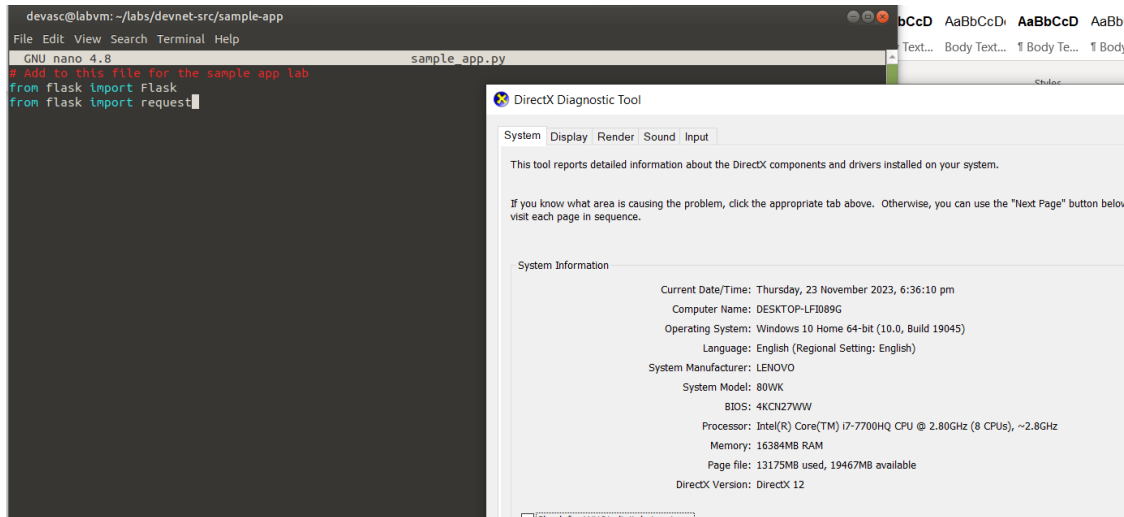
devasc@labvm: ~/labs/devnet-src/sample-app

File Edit View Search Terminal Help

GNU nano 4.8 sample_app.py

# Add to this file for the sample app lab
from flask import Flask
from flask import request

bCcD AaBbCcDı AaBbCcD AaBb
Text... Body Text... ¶ Body Te... ¶ Body

Styles

DirectX Diagnostic Tool

System Display Render Sound Input

This tool reports detailed information about the DirectX components and drivers installed on your system.

If you know what area is causing the problem, click the appropriate tab above. Otherwise, you can use the "Next Page" button below visit each page in sequence.

System Information

Current Date/Time: Thursday, 23 November 2023, 6:36:10 pm
Computer Name: DESKTOP-LFI089G
Operating System: Windows 10 Home 64-bit (10.0, Build 19045)
Language: English (Regional Setting: English)
System Manufacturer: LENOVO
System Model: 80WK
BIOS: 4KCN27WW
Processor: Intel(R) Core(TM) i7-7700HQ CPU @ 2.80GHz (8 CPUs), ~2.8GHz
Memory: 16384MB RAM
Page file: 13175MB used, 19467MB available
DirectX Version: DirectX 12

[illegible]